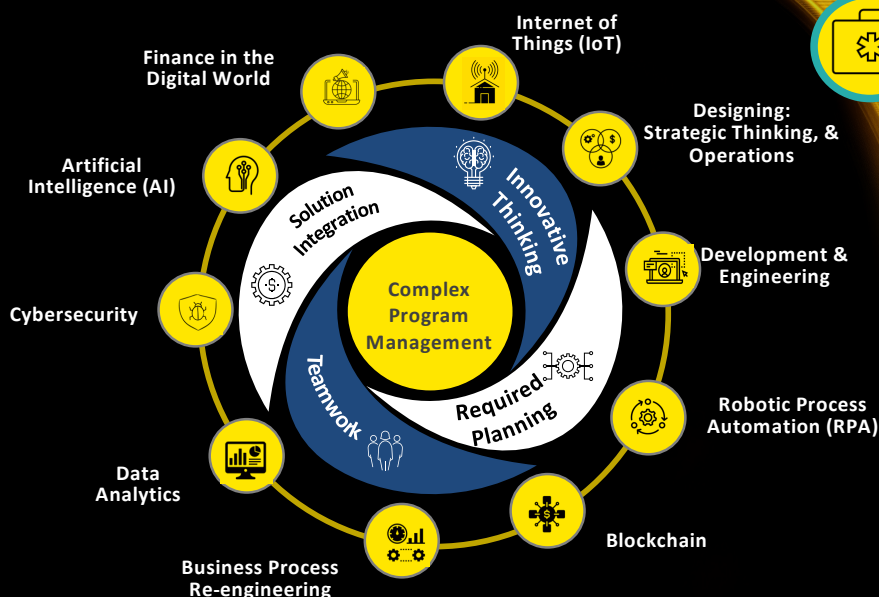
Internet of Things (IoT)

Designing: Strategic Thinking, & Operations

Development & Engineering

Robotic Process Automation (RPA)

Blockchain

Business Process Re-engineering

Data Analytics

Cybersecurity

Artificial Intelligence (AI)

Finance in the Digital World

Innovative Thinking

Required Planning

Teamwork

Solution Integration

Complex Program Management